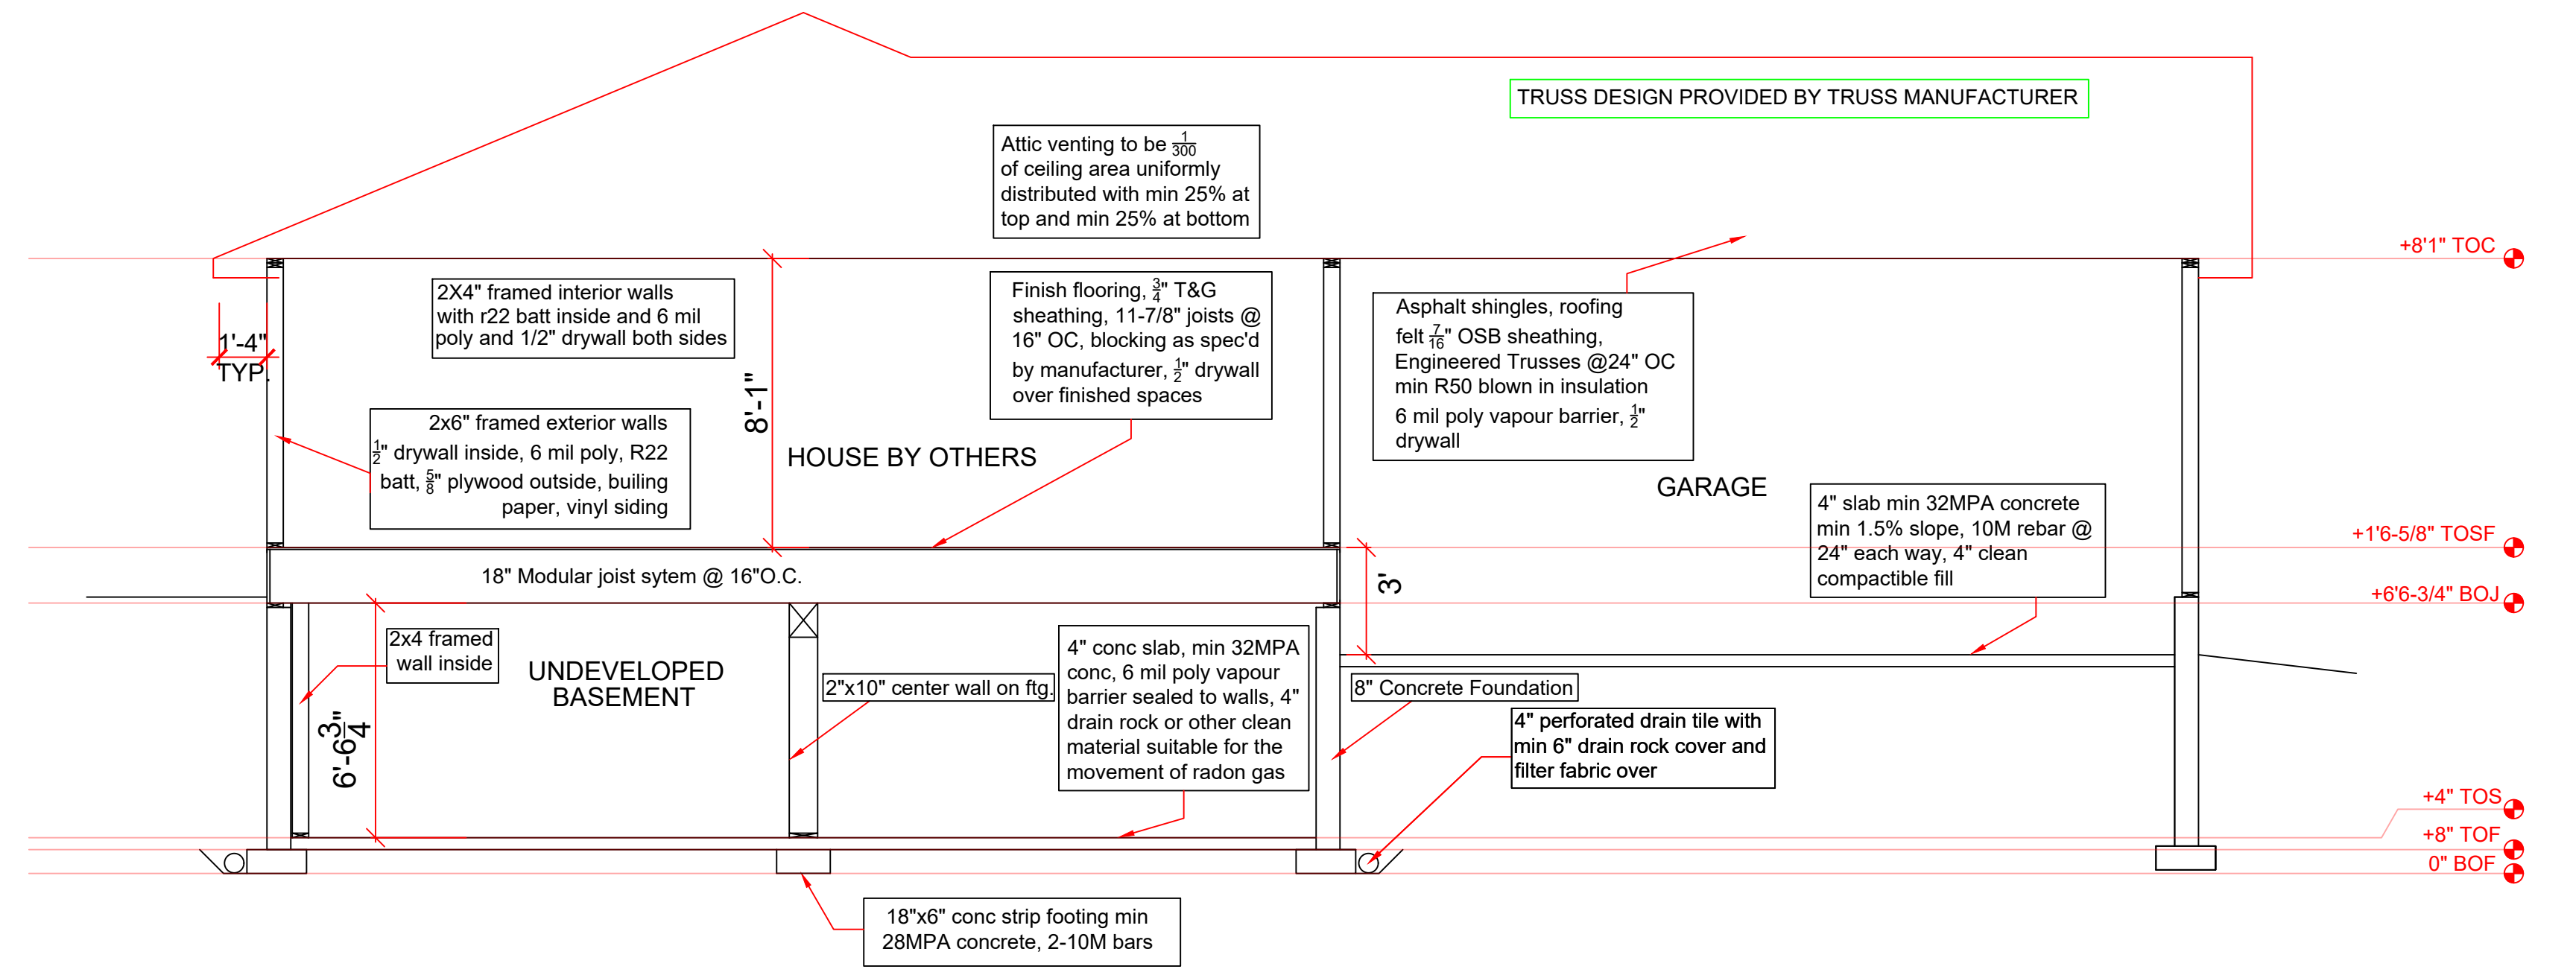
TRUSS DESIGN PROVIDED BY TRUSS MANUFACTURER

Attic venting to be $\frac{1}{300}$ of ceiling area uniformly distributed with min 25% at top and min 25% at bottom

+8'1" TOC

2X4" framed interior walls with r22 batt inside and 6 mil poly and 1/2" drywall both sides

Finish flooring, $\frac{3}{4}$" T&G sheathing, 11-7/8" joists @ 16" OC, blocking as spec'd by manufacturer, $\frac{1}{2}$" drywall over finished spaces

Asphalt shingles, roofing felt $\frac{7}{16}$" OSB sheathing, Engineered Trusses @24" OC min R50 blown in insulation 6 mil poly vapour barrier, $\frac{1}{2}$" drywall

1'-4" TYP.

8'-1"

2x6" framed exterior walls $\frac{1}{2}$" drywall inside, 6 mil poly, R22 batt, $\frac{5}{8}$" plywood outside, builing paper, vinyl siding

HOUSE BY OTHERS

GARAGE

4" slab min 32MPA concrete min 1.5% slope, 10M rebar @ 24" each way, 4" clean compactible fill

+1'6-5/8" TOSF

18" Modular joist sytem @ 16"O.C.

3'

+6'6-3/4" BOJ

2x4 framed wall inside

UNDEVELOPED BASEMENT

4" conc slab, min 32MPA conc, 6 mil poly vapour barrier sealed to walls, 4" drain rock or other clean material suitable for the movement of radon gas

2"x10" center wall on ftg.

8" Concrete Foundation

4" perforated drain tile with min 6" drain rock cover and filter fabric over

6'-6$\frac{3}{4}$"

+4" TOS

+8" TOF

0" BOF

18"x6" conc strip footing min 28MPA concrete, 2-10M bars